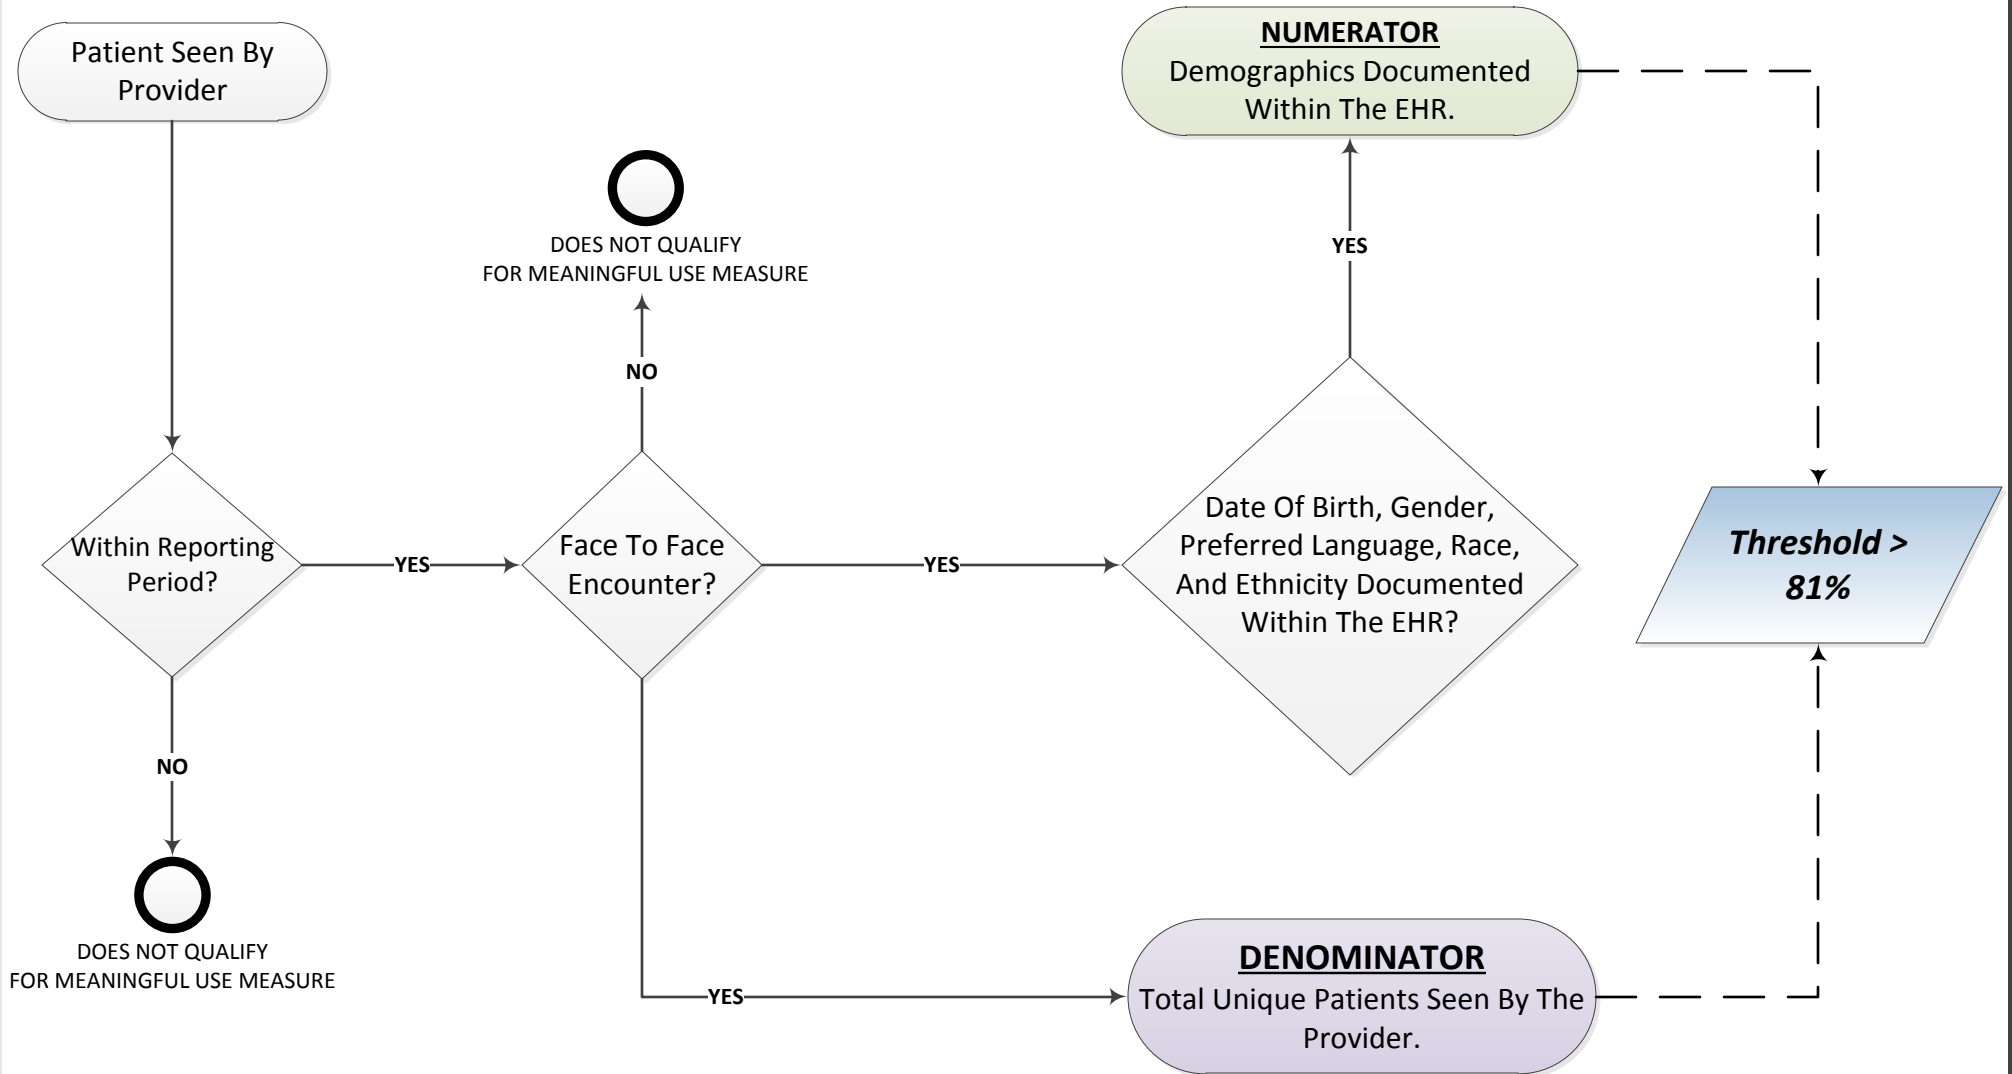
Patient Seen By Provider

Within Reporting Period?

NO

DOES NOT QUALIFY FOR MEANINGFUL USE MEASURE

YES

Face To Face Encounter?

NO

DOES NOT QUALIFY FOR MEANINGFUL USE MEASURE

YES

Date Of Birth, Gender, Preferred Language, Race, And Ethnicity Documented Within The EHR?

YES

**NUMERATOR**
Demographics Documented Within The EHR.

YES

**DENOMINATOR**
Total Unique Patients Seen By The Provider.

*Threshold > 81%*